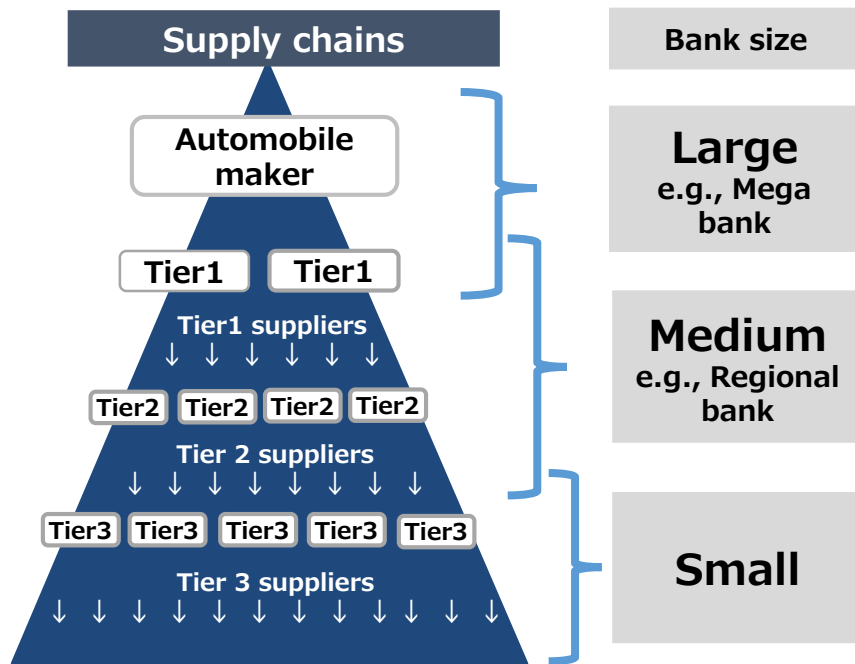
Supply chains

Bank size

Automobile maker

Large
e.g., Mega bank

Tier1 Tier1

Tier1 suppliers
↓ ↓ ↓ ↓ ↓ ↓

Medium
e.g., Regional bank

Tier2 Tier2 Tier2 Tier2

Tier 2 suppliers
↓ ↓ ↓ ↓ ↓ ↓ ↓ ↓

Tier3 Tier3 Tier3 Tier3 Tier3

Small

Tier 3 suppliers
↓ ↓ ↓ ↓ ↓ ↓ ↓ ↓ ↓ ↓ ↓ ↓